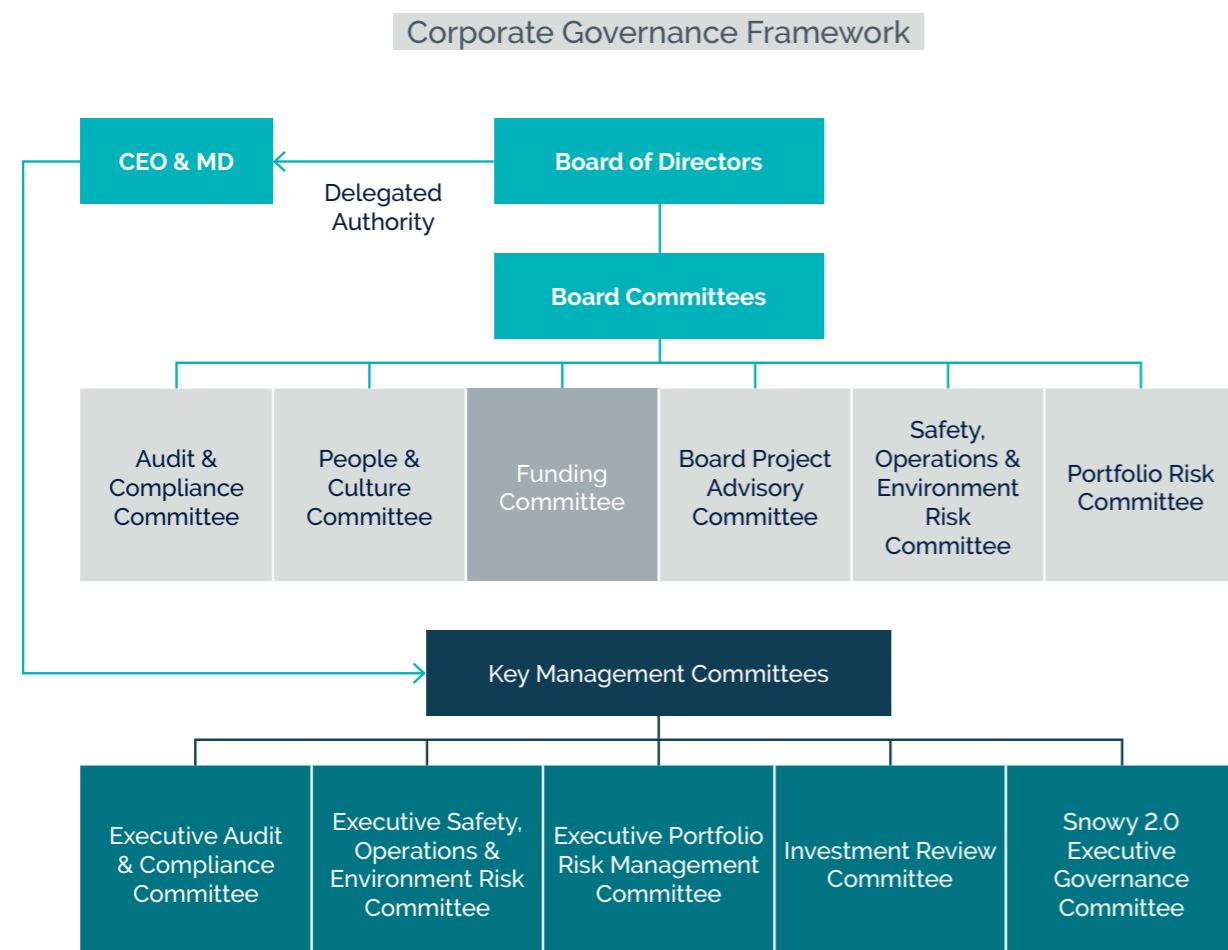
Corporate Governance Framework

CEO & MD

Delegated Authority

Board of Directors

Board Committees

Audit & Compliance Committee

People & Culture Committee

Funding Committee

Board Project Advisory Committee

Safety, Operations & Environment Risk Committee

Portfolio Risk Committee

Key Management Committees

Executive Audit & Compliance Committee

Executive Safety, Operations & Environment Risk Committee

Executive Portfolio Risk Management Committee

Investment Review Committee

Snowy 2.0 Executive Governance Committee